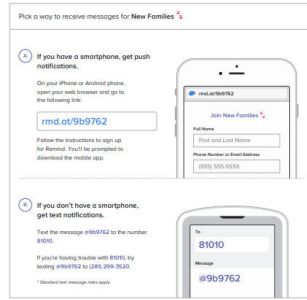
Pick a way to receive messages for New Families

A If you have a smartphone, get push notifications.

On your iPhone or Android phone, open your web browser and go to the following link:

rmd.at/9b9762

Follow the instructions to sign up for Remind. You'll be prompted to download the mobile app.

rmd.at/9b9762

Join New Families

Full Name

First and Last Name

Phone Number or Email Address

(555) 555-5555

B If you don't have a smartphone, get text notifications.

Text the message @9b9762 to the number 81010.

If you're having trouble with 81010, try texting @9b9762 to (281) 299-3520.

* Standard text message rates apply.

To

81010

Message

@9b9762